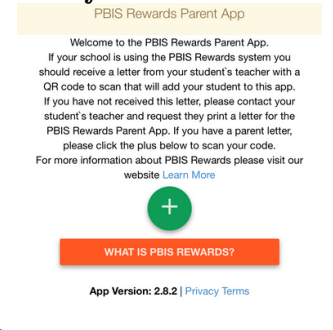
PBIS Rewards Parent App

Welcome to the PBIS Rewards Parent App.
If your school is using the PBIS Rewards system you should receive a letter from your student`s teacher with a QR code to scan that will add your student to this app. If you have not received this letter, please contact your student`s teacher and request they print a letter for the PBIS Rewards Parent App. If you have a parent letter, please click the plus below to scan your code.
For more information about PBIS Rewards please visit our website Learn More

+

WHAT IS PBIS REWARDS?

App Version: 2.8.2 | Privacy Terms